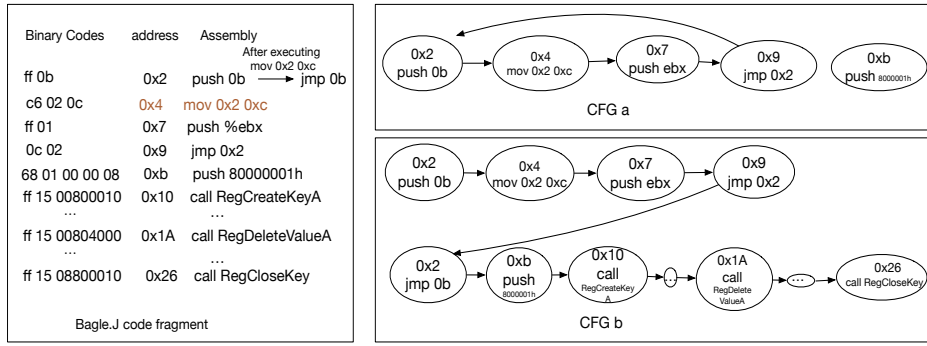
| Binary Codes | address | Assembly |
|---|---|---|
| ff 0b | 0x2 | push 0b — After executing mov 0x2 0xc → jmp 0b |
| c6 02 0c | 0x4 | mov 0x2 0xc |
| ff 01 | 0x7 | push %ebx |
| 0c 02 | 0x9 | jmp 0x2 |
| 68 01 00 00 08 | 0xb | push 80000001h |
| ff 15 00800010 | 0x10 | call RegCreateKeyA |
| ... | | ... |
| ff 15 00804000 | 0x1A | call RegDeleteValueA |
| | | ... |
| ff 15 08800010 | 0x26 | call RegCloseKey |

Bagle.J code fragment

0x2 push 0b
0x4 mov 0x2 0xc
0x7 push ebx
0x9 jmp 0x2
0xb push 8000001h

CFG a

0x2 push 0b
0x4 mov 0x2 0xc
0x7 push ebx
0x9 jmp 0x2
0x2 jmp 0b
0xb push 8000001h
0x10 call RegCreateKeyA
...
0x1A call RegDeleteValueA
...
0x26 call RegCloseKey

CFG b